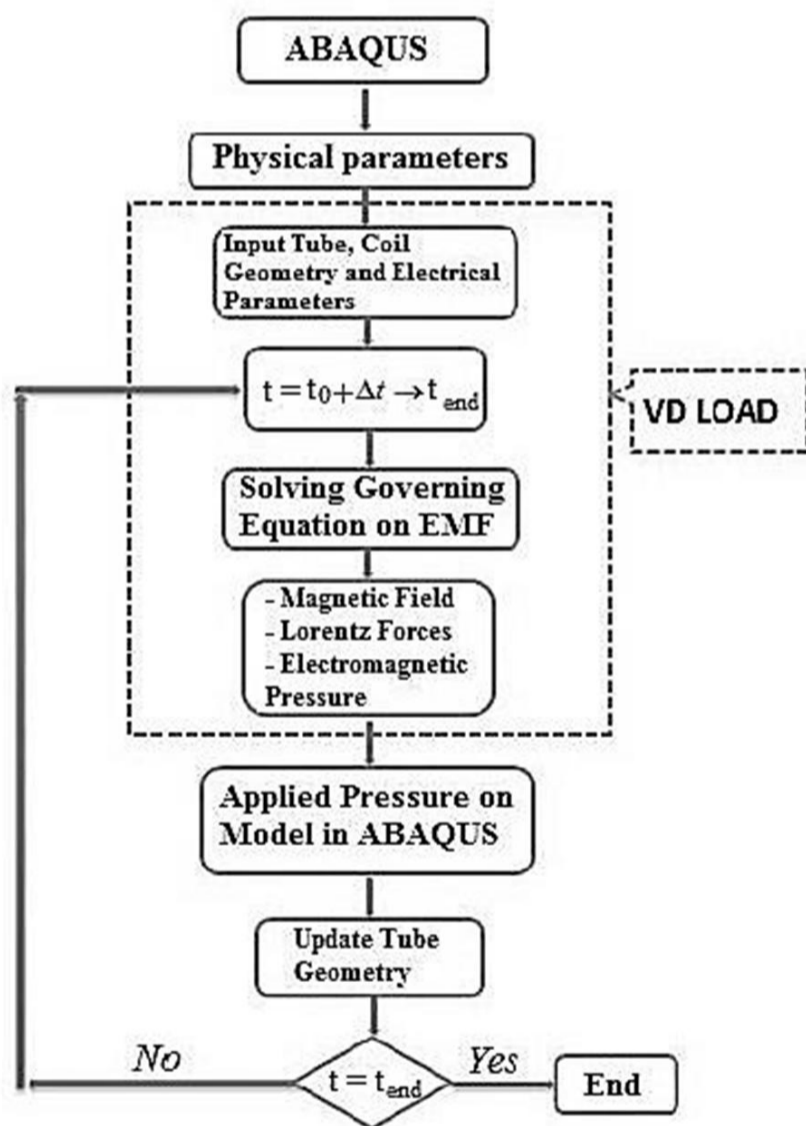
ABAQUS

Physical parameters

Input Tube, Coil Geometry and Electrical Parameters

$t = t_0 + \Delta t \rightarrow t_{end}$

VD LOAD

Solving Governing Equation on EMF

- Magnetic Field
- Lorentz Forces
- Electromagnetic Pressure

Applied Pressure on Model in ABAQUS

Update Tube Geometry

No

$t = t_{end}$

Yes

End